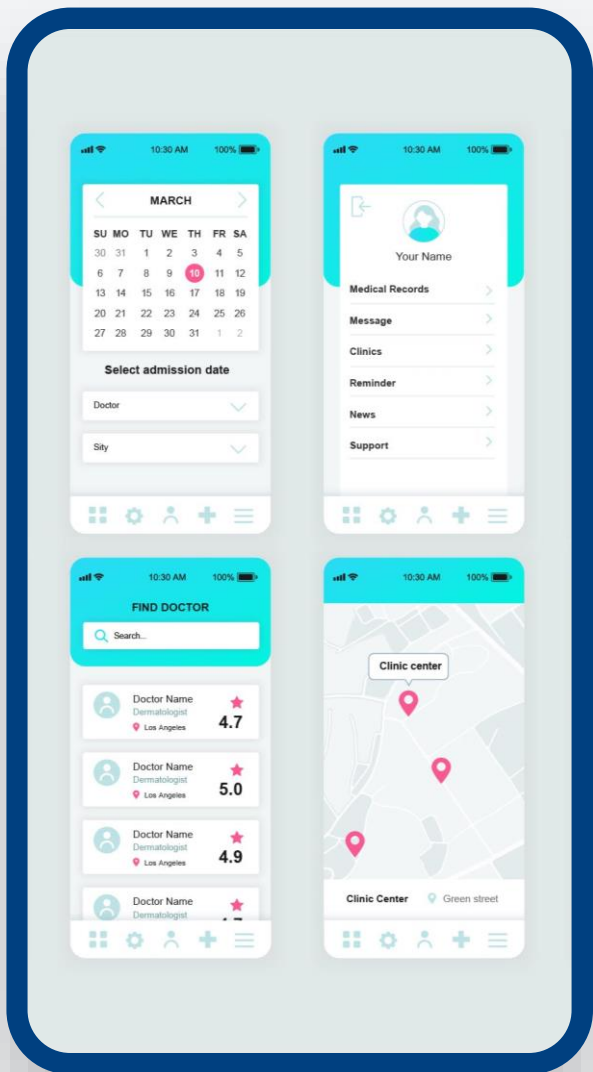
10:30 AM 100%

MARCH

| SU | MO | TU | WE | TH | FR | SA |
|---|---|---|---|---|---|---|
| 30 | 31 | 1 | 2 | 3 | 4 | 5 |
| 6 | 7 | 8 | 9 | 10 | 11 | 12 |
| 13 | 14 | 15 | 16 | 17 | 18 | 19 |
| 20 | 21 | 22 | 23 | 24 | 25 | 26 |
| 27 | 28 | 29 | 30 | 31 | 1 | 2 |

Select admission date

Doctor

Sity

10:30 AM 100%

Your Name

Medical Records

Message

Clinics

Reminder

News

Support

10:30 AM 100%

FIND DOCTOR

Search...

Doctor Name
Dermatologist
Los Angeles
4.7

Doctor Name
Dermatologist
Los Angeles
5.0

Doctor Name
Dermatologist
Los Angeles
4.9

Doctor Name
Dermatologist
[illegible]

10:30 AM 100%

Clinic center

Clinic Center Green street